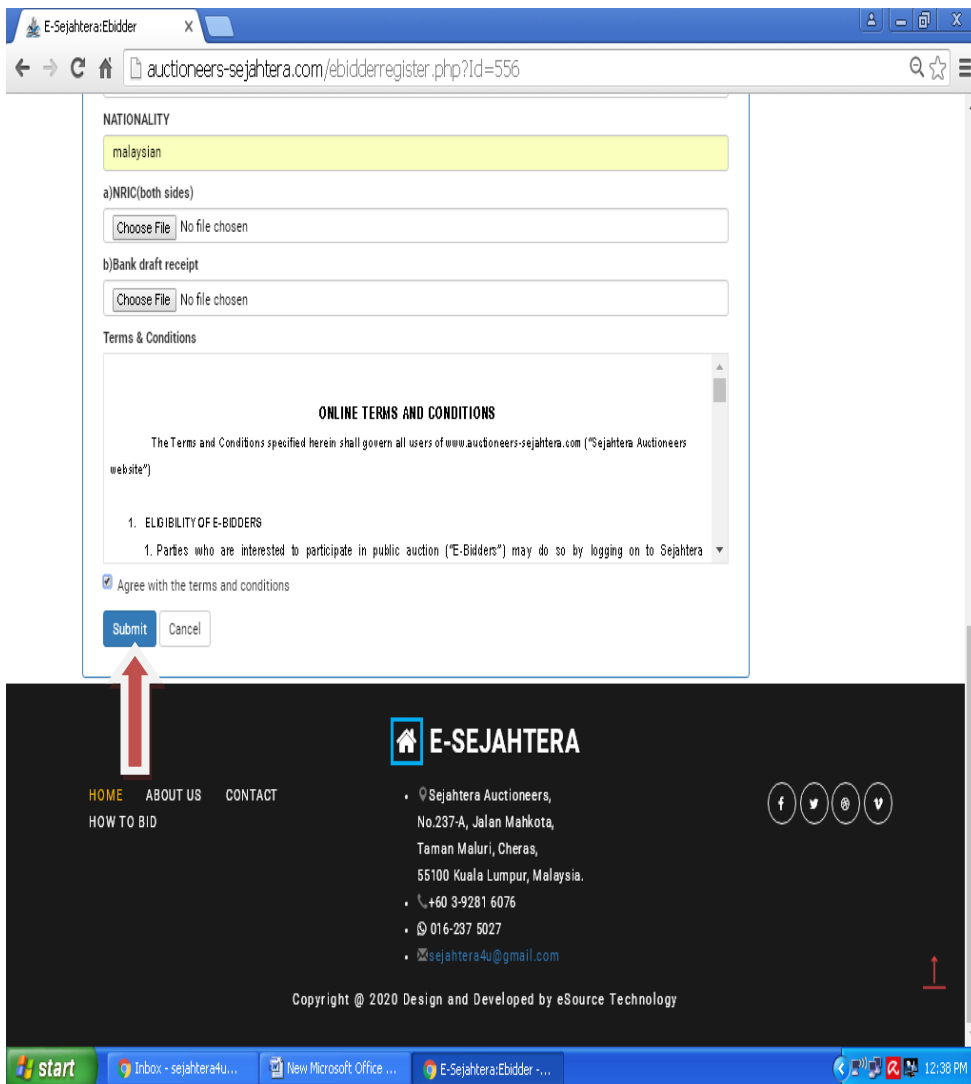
E-Sejahtera:Ebidder

auctioneers-sejahtera.com/ebidderregister.php?Id=556

NATIONALITY

malaysian

a)NRIC(both sides)

Choose File No file chosen

b)Bank draft receipt

Choose File No file chosen

Terms & Conditions

ONLINE TERMS AND CONDITIONS

The Terms and Conditions specified herein shall govern all users of www.auctioneers-sejahtera.com ("Sejahtera Auctioneers website")

1. ELIGIBILITY OF E-BIDDERS

1. Parties who are interested to participate in public auction ("E-Bidders") may do so by logging on to Sejahtera

Agree with the terms and conditions

Submit Cancel

E-SEJAHTERA

HOME ABOUT US CONTACT
HOW TO BID

Sejahtera Auctioneers,
No.237-A, Jalan Mahkota,
Taman Maluri, Cheras,
55100 Kuala Lumpur, Malaysia.

+60 3-9281 6076

016-237 5027

sejahtera4u@gmail.com

Copyright @ 2020 Design and Developed by eSource Technology

start Inbox - sejahtera4u... New Microsoft Office ... E-Sejahtera:Ebidder -... 12:38 PM